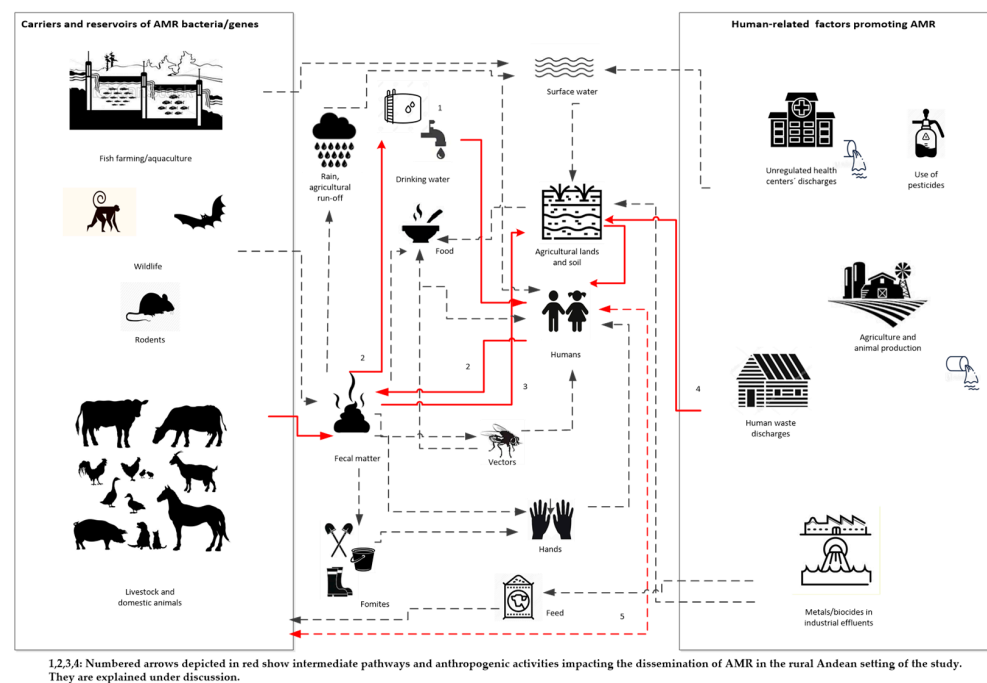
Carriers and reservoirs of AMR bacteria/genes

Fish farming/aquaculture

Wildlife

Rodents

Livestock and domestic animals

Rain, agricultural run-off

1

Drinking water

Surface water

Food

Agricultural lands and soil

Humans

2

2

3

Fecal matter

Vectors

Hands

Fomites

Feed

5

4

Human-related factors promoting AMR

Unregulated health centers´ discharges

Use of pesticides

Agriculture and animal production

Human waste discharges

Metals/biocides in industrial effluents

1,2,3,4: Numbered arrows depicted in red show intermediate pathways and anthropogenic activities impacting the dissemination of AMR in the rural Andean setting of the study. They are explained under discussion.